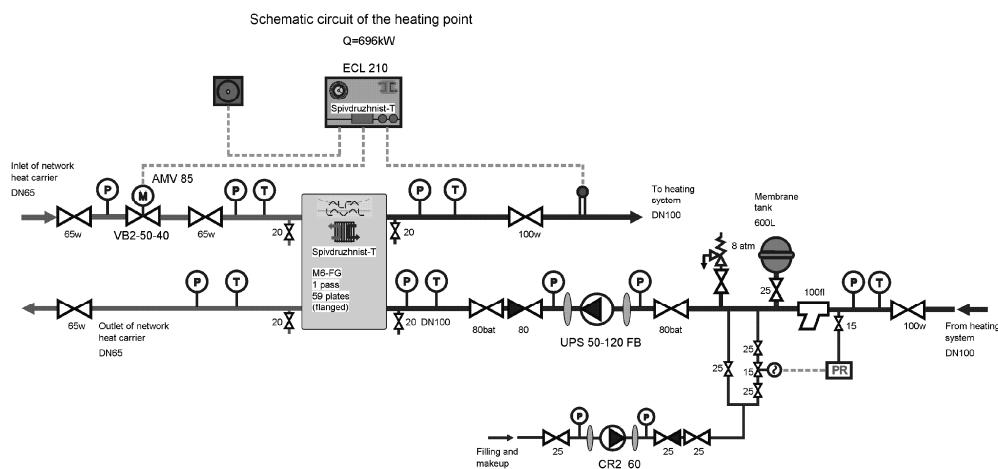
Schematic circuit of the heating point
Q=696kW

ECL 210
Spivdruzhnist-T

Inlet of network heat carrier
DN65

AMV 85
P M P T P T
65w VB2-50-40 65w 20 20 100w

To heating system
DN100

Spivdruzhnist-T

Membrane tank
600L

8 atm

M6-FG
1 pass
59 plates
(flanged)

P T P T P P T

65w Outlet of network heat carrier
DN65

20 20 DN100 80bat 80 UPS 50-120 FB 80bat 25 100fl 15 100w

From heating system
DN100

25 25 15 25 PR

P P

Filling and makeup 25 CR2 60 25 25